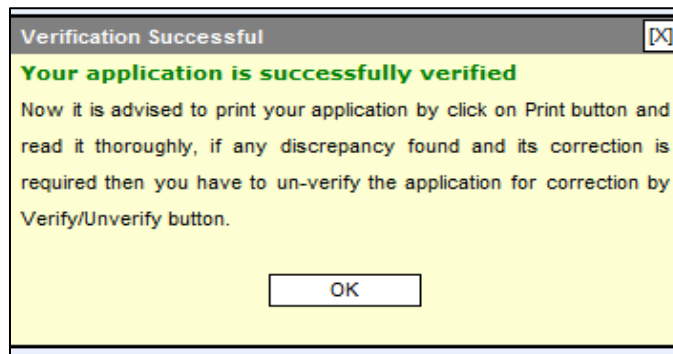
Verification Successful [X]

Your application is successfully verified

Now it is advised to print your application by click on Print button and read it thoroughly, if any discrepancy found and its correction is required then you have to un-verify the application for correction by Verify/Unverify button.

OK